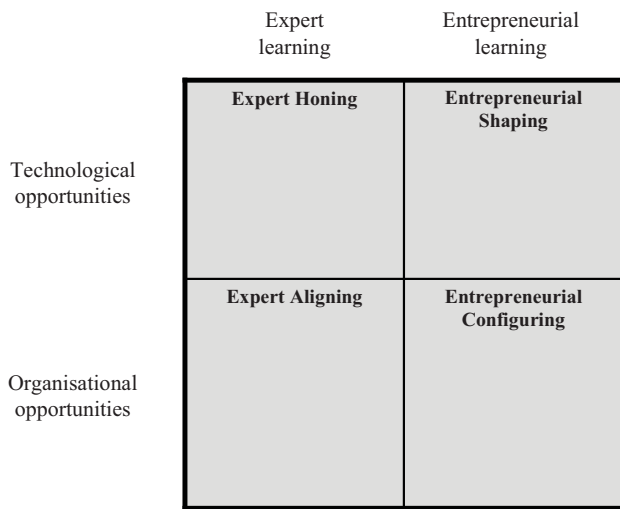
| | Expert learning | Entrepreneurial learning |
|---|---|---|
| Technological opportunities | **Expert Honing** | **Entrepreneurial Shaping** |
| Organisational opportunities | **Expert Aligning** | **Entrepreneurial Configuring** |